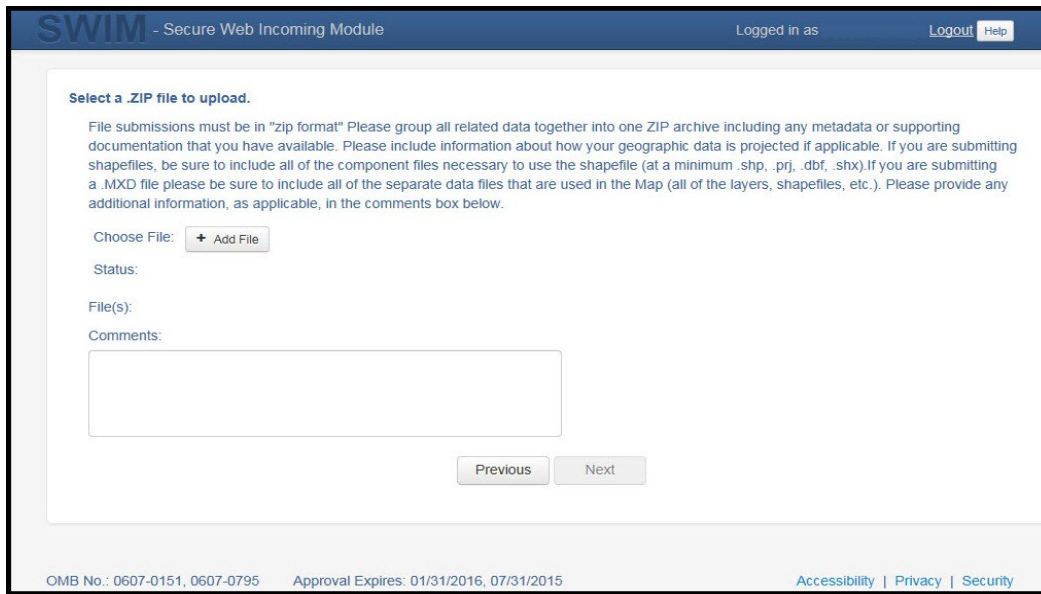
SWIM - Secure Web Incoming Module

Logged in as

Logout Help

Select a .ZIP file to upload.

File submissions must be in "zip format" Please group all related data together into one ZIP archive including any metadata or supporting documentation that you have available. Please include information about how your geographic data is projected if applicable. If you are submitting shapefiles, be sure to include all of the component files necessary to use the shapefile (at a minimum .shp, .prj, .dbf, .shx).If you are submitting a .MXD file please be sure to include all of the separate data files that are used in the Map (all of the layers, shapefiles, etc.). Please provide any additional information, as applicable, in the comments box below.

Choose File: + Add File

Status:

File(s):

Comments:

Previous Next

OMB No.: 0607-0151, 0607-0795 Approval Expires: 01/31/2016, 07/31/2015

Accessibility | Privacy | Security